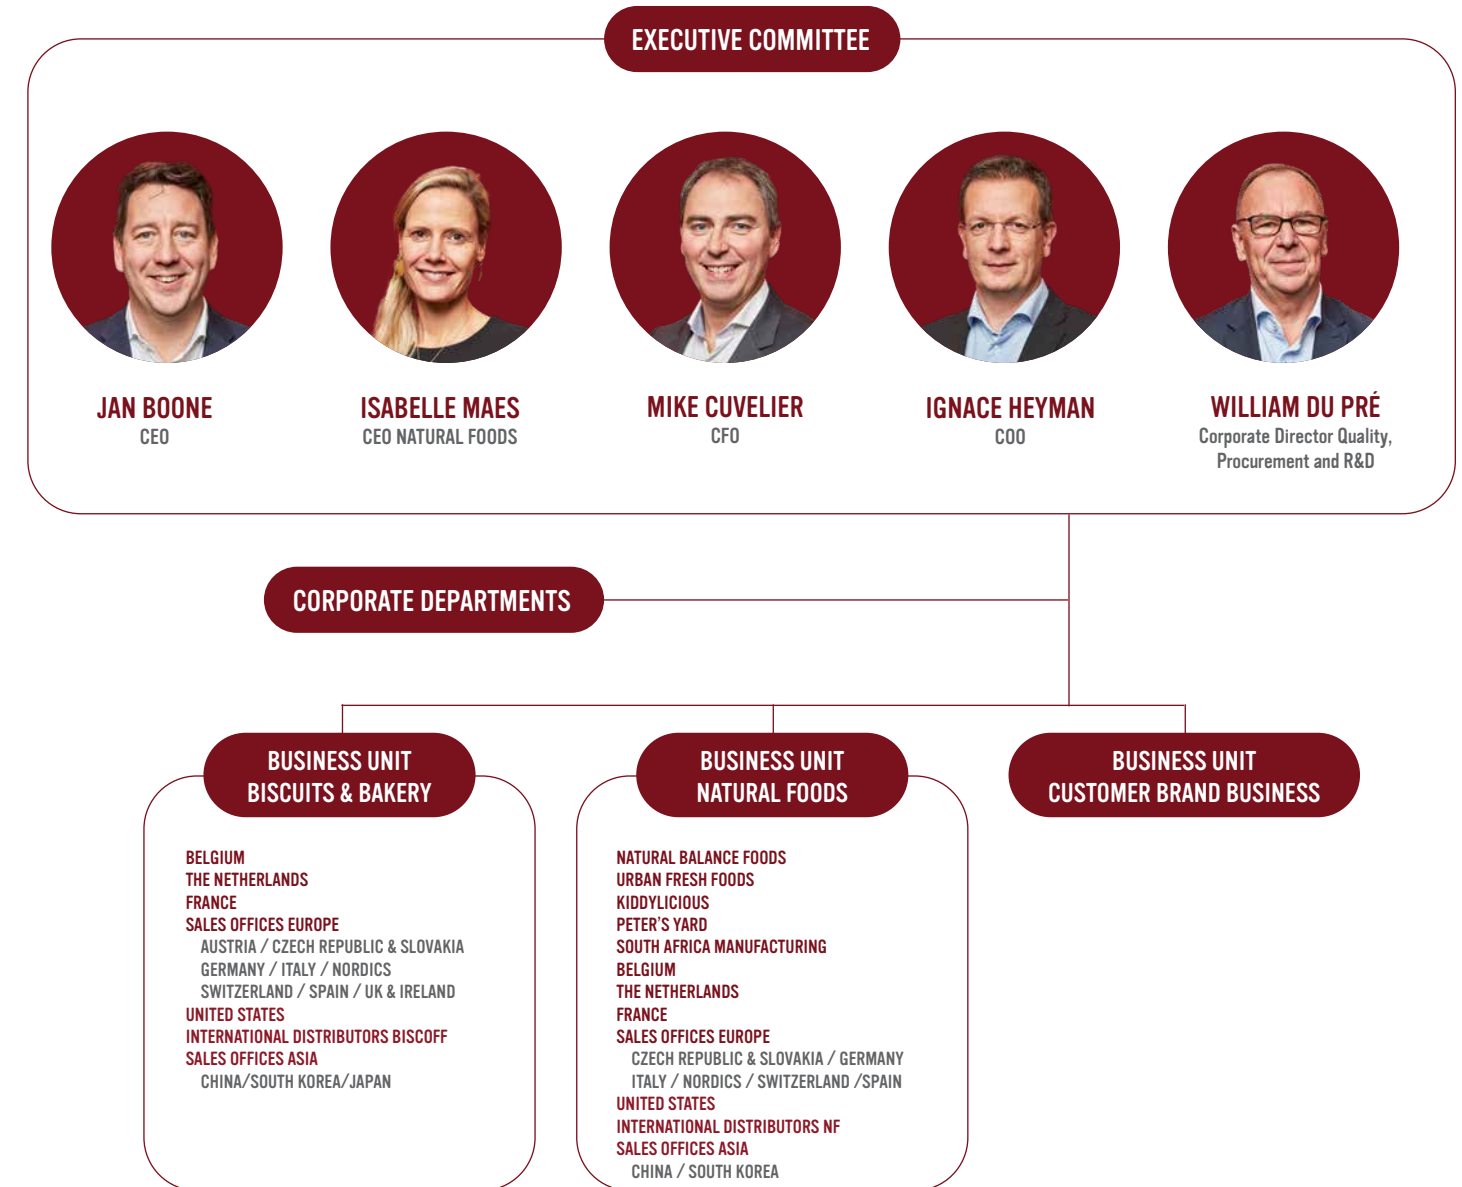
EXECUTIVE COMMITTEE

JAN BOONE
CEO

ISABELLE MAES
CEO NATURAL FOODS

MIKE CUVELIER
CFO

IGNACE HEYMAN
COO

WILLIAM DU PRÉ
Corporate Director Quality, Procurement and R&D

CORPORATE DEPARTMENTS

BUSINESS UNIT
BISCUITS & BAKERY

BELGIUM
THE NETHERLANDS
FRANCE
SALES OFFICES EUROPE
AUSTRIA / CZECH REPUBLIC & SLOVAKIA
GERMANY / ITALY / NORDICS
SWITZERLAND / SPAIN / UK & IRELAND
UNITED STATES
INTERNATIONAL DISTRIBUTORS BISCOFF
SALES OFFICES ASIA
CHINA/SOUTH KOREA/JAPAN

BUSINESS UNIT
NATURAL FOODS

NATURAL BALANCE FOODS
URBAN FRESH FOODS
KIDDYLICIOUS
PETER'S YARD
SOUTH AFRICA MANUFACTURING
BELGIUM
THE NETHERLANDS
FRANCE
SALES OFFICES EUROPE
CZECH REPUBLIC & SLOVAKIA / GERMANY
ITALY / NORDICS / SWITZERLAND /SPAIN
UNITED STATES
INTERNATIONAL DISTRIBUTORS NF
SALES OFFICES ASIA
CHINA / SOUTH KOREA

BUSINESS UNIT
CUSTOMER BRAND BUSINESS